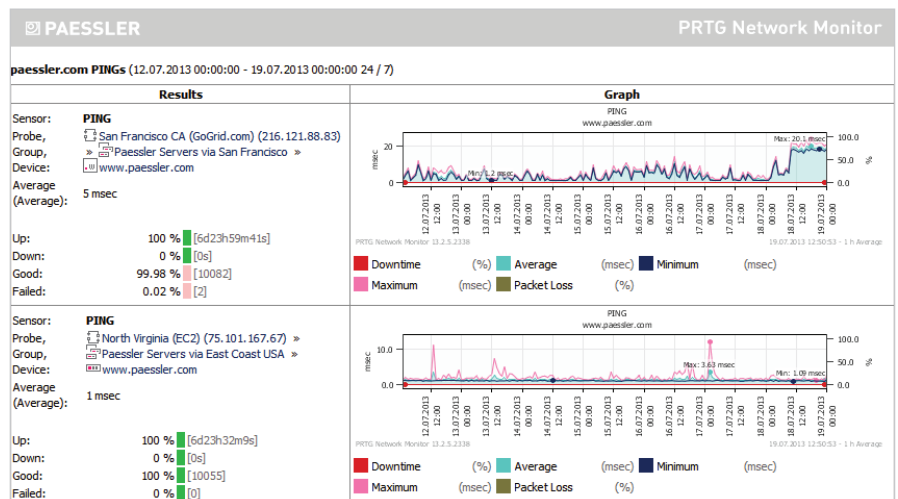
PAESSLER

PRTG Network Monitor

paessler.com PINGs (12.07.2013 00:00:00 - 19.07.2013 00:00:00 24 / 7)

| Results | Graph |
|---|---|
| Sensor: PING<br>Probe, San Francisco CA (GoGrid.com) (216.121.88.83)<br>Group, » Paessler Servers via San Francisco »<br>Device: www.paessler.com<br>Average (Average): 5 msec<br>Up: 100 % [6d23h59m41s]<br>Down: 0 % [0s]<br>Good: 99.98 % [10082]<br>Failed: 0.02 % [2] | PING<br>www.paessler.com<br>msec 20 0<br>100.0 50.0 0.0 %<br>Max: 20.1 msec<br>Min: 1.2 msec<br>12.07.2013 00:00 12.07.2013 12:00 13.07.2013 00:00 13.07.2013 12:00 14.07.2013 00:00 14.07.2013 12:00 15.07.2013 00:00 15.07.2013 12:00 16.07.2013 00:00 16.07.2013 12:00 17.07.2013 00:00 17.07.2013 12:00 18.07.2013 00:00 18.07.2013 12:00 19.07.2013 00:00<br>PRTG Network Monitor 13.2.5.2338 19.07.2013 12:50:53 - 1 h Average<br>Downtime (%) Average (msec) Minimum (msec)<br>Maximum (msec) Packet Loss (%) |
| Sensor: PING<br>Probe, North Virginia (EC2) (75.101.167.67) »<br>Group, Paessler Servers via East Coast USA »<br>Device: www.paessler.com<br>Average (Average): 1 msec<br>Up: 100 % [6d23h32m9s]<br>Down: 0 % [0s]<br>Good: 100 % [10055]<br>Failed: 0 % [0] | PING<br>www.paessler.com<br>msec 10.0 5.0 0.0<br>100.0 50.0 0.0 %<br>Max: 3.63 msec<br>Min: 1.09 msec<br>12.07.2013 00:00 12.07.2013 12:00 13.07.2013 00:00 13.07.2013 12:00 14.07.2013 00:00 14.07.2013 12:00 15.07.2013 00:00 15.07.2013 12:00 16.07.2013 00:00 16.07.2013 12:00 17.07.2013 00:00 17.07.2013 12:00 18.07.2013 00:00 18.07.2013 12:00 19.07.2013 00:00<br>PRTG Network Monitor 13.2.5.2338<br>Downtime (%) Average (msec) Minimum (msec)<br>Maximum (msec) Packet Loss (%) |